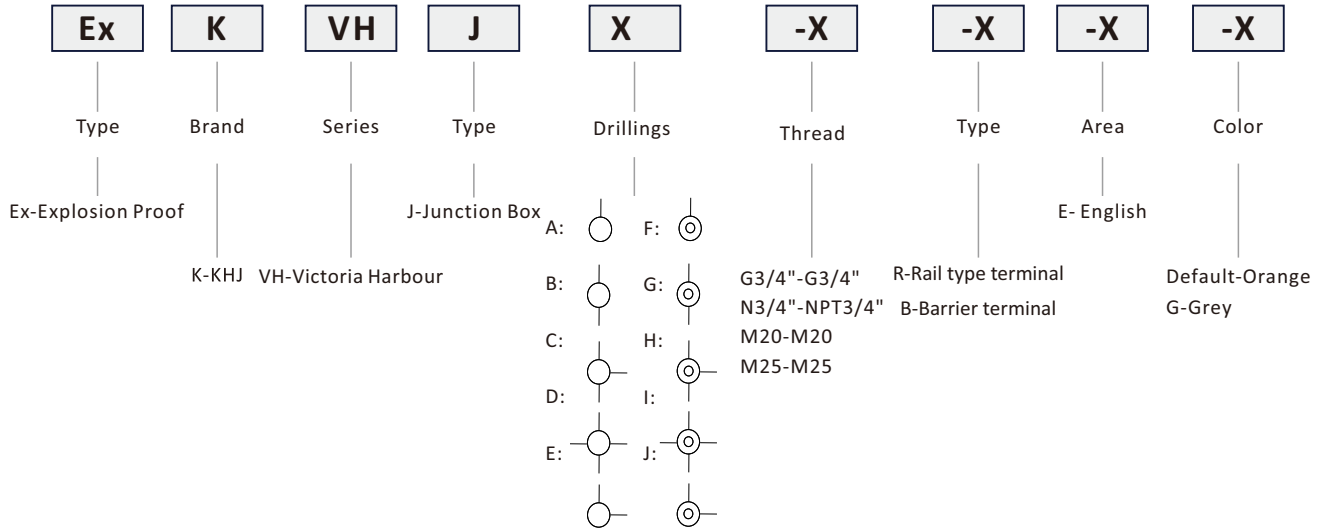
Ex K VH J X -X -X -X -X

Type
Ex-Explosion Proof

Brand
K-KHJ

Series
VH-Victoria Harbour

Type
J-Junction Box

Drillings
A: F:
B: G:
C: H:
D: I:
E: J:

Thread
G3/4"-G3/4"
N3/4"-NPT3/4"
M20-M20
M25-M25

Type
R-Rail type terminal
B-Barrier terminal

Area
E- English

Color
Default-Orange
G-Grey